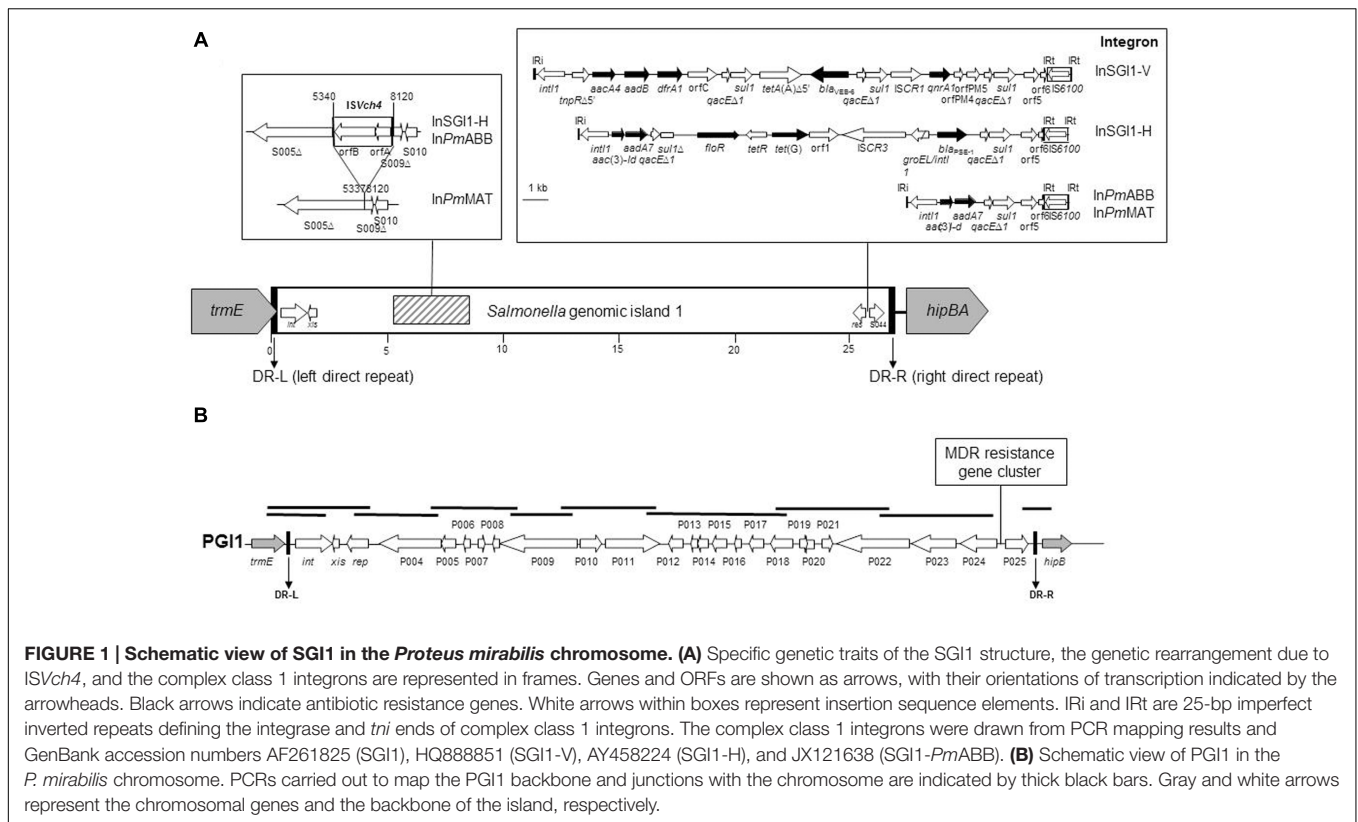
A

5340 ISVch4 8120

InSGI1-H
InPmABB

S005Δ orfB orfA S009Δ S010

5337 8120

InPmMAT

S005Δ S009Δ S010

Integron

IRi

intI1 tnpRΔ5' aacA4 aadB dfrA1 orfC qacEΔ1 sul1 tetA(A)Δ5' $bla_{VEB-6}$ qacEΔ1 sul1 ISCR1 qnrA1 orfPM4 orfPM5 qacEΔ1 sul1 orf5 orf6 IS6100 IRt IRt

InSGI1-V

IRi

intI1 aac(3)-Id aadA7 qacEΔ1 sul1Δ floR tetR tet(G) orf1 ISCR3 groEL/intI 1 $bla_{PSE-1}$ qacEΔ1 sul1 orf5 orf6 IS6100 IRt IRt

InSGI1-H

1 kb

IRi

intI1 aac(3)-Id aadA7 qacEΔ1 sul1 orf5 orf6 IS6100 IRt IRt

InPmABB
InPmMAT

trmE int xis Salmonella genomic island 1 res S044 hipBA

0 5 10 15 20 25

DR-L (left direct repeat)

DR-R (right direct repeat)

B

MDR resistance gene cluster

PGI1

P006 P008 P013 P015 P017 P019 P021

trmE int xis rep P004 P005 P007 P009 P010 P011 P012 P014 P016 P018 P020 P022 P023 P024 P025 hipB

DR-L

DR-R

FIGURE 1 | Schematic view of SGI1 in the Proteus mirabilis chromosome. (A) Specific genetic traits of the SGI1 structure, the genetic rearrangement due to ISVch4, and the complex class 1 integrons are represented in frames. Genes and ORFs are shown as arrows, with their orientations of transcription indicated by the arrowheads. Black arrows indicate antibiotic resistance genes. White arrows within boxes represent insertion sequence elements. IRi and IRt are 25-bp imperfect inverted repeats defining the integrase and tni ends of complex class 1 integrons. The complex class 1 integrons were drawn from PCR mapping results and GenBank accession numbers AF261825 (SGI1), HQ888851 (SGI1-V), AY458224 (SGI1-H), and JX121638 (SGI1-PmABB). (B) Schematic view of PGI1 in the P. mirabilis chromosome. PCRs carried out to map the PGI1 backbone and junctions with the chromosome are indicated by thick black bars. Gray and white arrows represent the chromosomal genes and the backbone of the island, respectively.